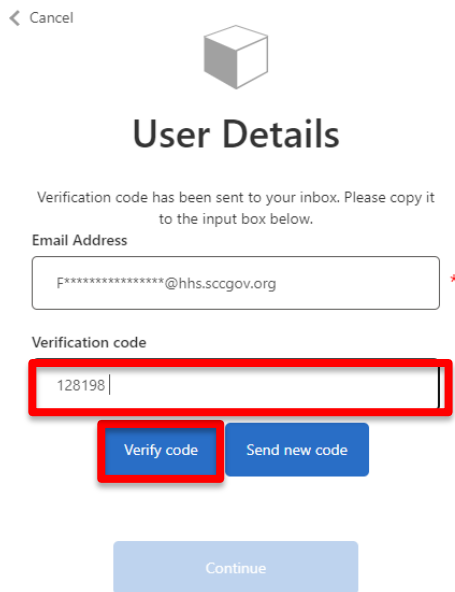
< Cancel

User Details

Verification code has been sent to your inbox. Please copy it to the input box below.

Email Address

F****************@hhs.sccgov.org

*

Verification code

128198

Verify code

Send new code

Continue